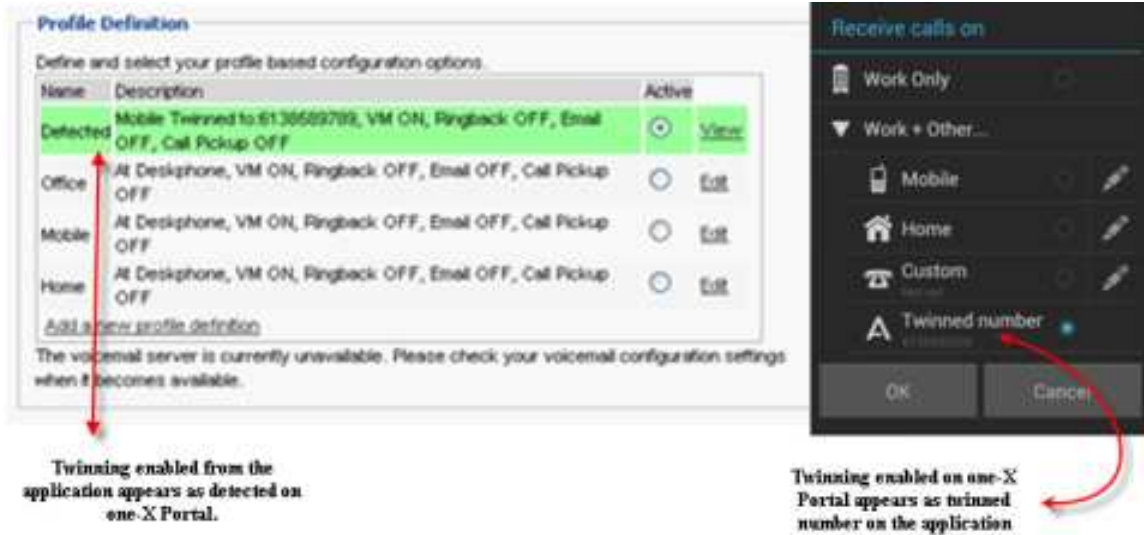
Profile Definition

Define and select your profile based configuration options.

| Name | Description | Active | |
|---|---|---|---|
| Detected | Mobile Twinned to 6138689789, VM ON, Ringback OFF, Email OFF, Call Pickup OFF | | View |
| Office | At Deskphone, VM ON, Ringback OFF, Email OFF, Call Pickup OFF | | Edit |
| Mobile | At Deskphone, VM ON, Ringback OFF, Email OFF, Call Pickup OFF | | Edit |
| Home | At Deskphone, VM ON, Ringback OFF, Email OFF, Call Pickup OFF | | Edit |

Add a new profile definition

The voicemail server is currently unavailable. Please check your voicemail configuration settings when it becomes available.

Receive calls on

Work Only

Work + Other...

Mobile

Home

Custom

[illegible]

Twinned number

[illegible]

OK

Cancel

Twinning enabled from the application appears as detected on one-X Portal.

Twinning enabled on one-X Portal appears as twinned number on the application